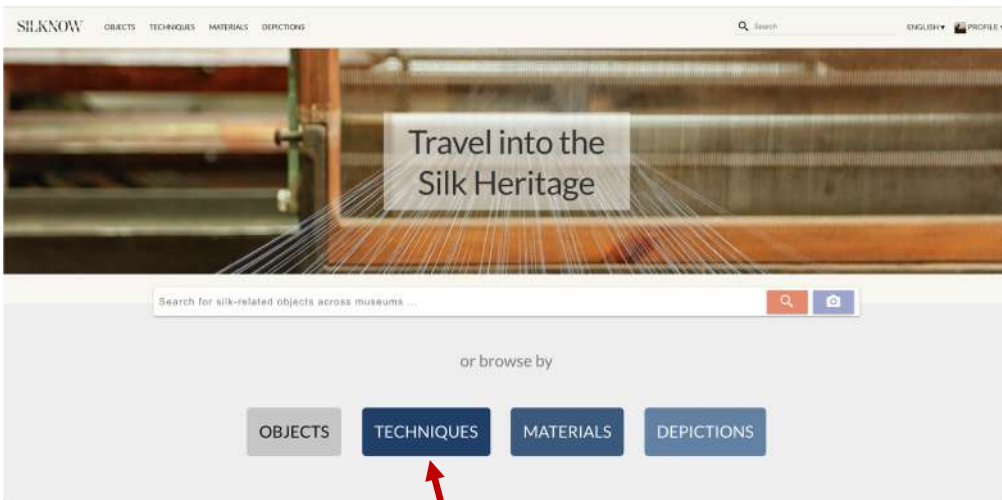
SILKNOW OBJECTS TECHNIQUES MATERIALS DEPICTIONS

Search

ENGLISH ▾ PROFILE ▾

Travel into the Silk Heritage

Search for silk-related objects across museums ...

or browse by

OBJECTS TECHNIQUES MATERIALS DEPICTIONS